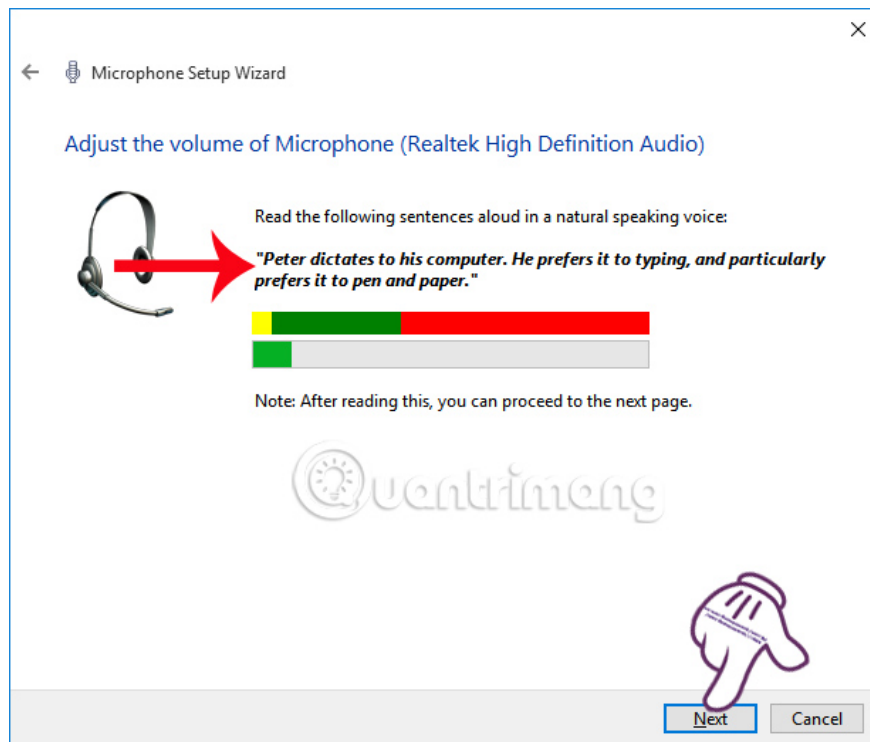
Microphone Setup Wizard

Adjust the volume of Microphone (Realtek High Definition Audio)

Read the following sentences aloud in a natural speaking voice:

"Peter dictates to his computer. He prefers it to typing, and particularly prefers it to pen and paper."

Note: After reading this, you can proceed to the next page.

Quantrimang

Next Cancel